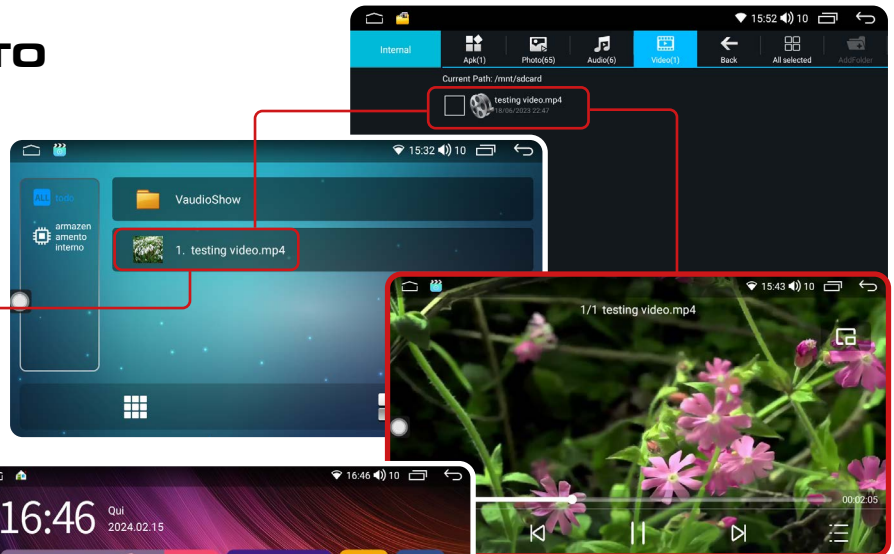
TO

15:52 10

Internal | Apk(1) | Photo(65) | Audio(6) | Video(1) | Back | All selected | AddFolder

Current Path: /mnt/sdcard

testing video.mp4
18/06/2023 22:47

15:32 10

ALL todo

armazenamento interno

VaudioShow

1. testing video.mp4

15:43 10

1/1 testing video.mp4

00:02:05

16:46 10

16:46 Qui 2024.02.15